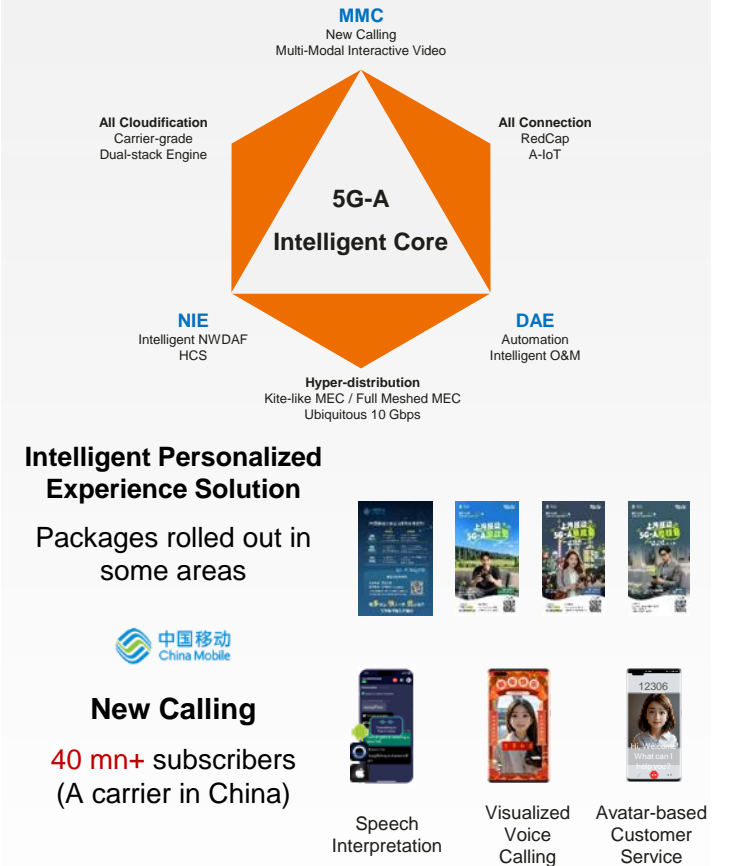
MMC
New Calling
Multi-Modal Interactive Video

All Cloudification
Carrier-grade
Dual-stack Engine

All Connection
RedCap
A-IoT

5G-A
Intelligent Core

NIE
Intelligent NWDAF
HCS

DAE
Automation
Intelligent O&M

Hyper-distribution
Kite-like MEC / Full Meshed MEC
Ubiquitous 10 Gbps

Intelligent Personalized Experience Solution

Packages rolled out in some areas

中国移动
China Mobile

New Calling

40 mn+ subscribers
(A carrier in China)

12306

Hi, Welcome! What can I help you?

Speech Interpretation

Visualized Voice Calling

Avatar-based Customer Service